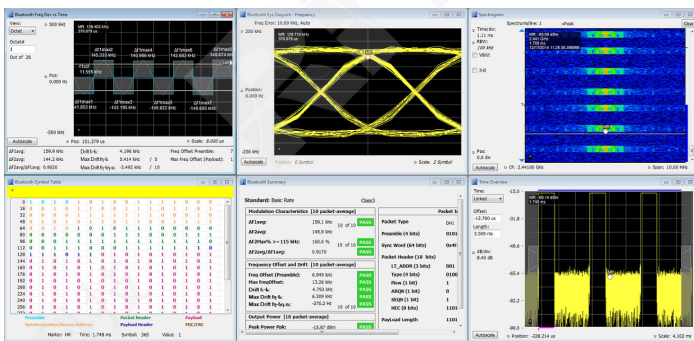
Bluetooth Freq Dev vs Time

View: Octet
Octet#: 1
Out of 36

+ 500 kHz
Pos: 0.000 Hz
-500 kHz

MR: 159.603 kHz
370.079 us

Δf1max2 143.000 kHz
Δf1max3 143.860 kHz
Δf1max4 143.860 kHz
Δf1max5 150.000 kHz

Δf1max1 11.555 kHz

Δf1max6 141.063 kHz
Δf1max7 -145.166 kHz
Δf1max8 -145.822 kHz
Δf1max9 -144.969 kHz

Autoscale
Pos: 151.379 us
Scale: 8.000 us

| Δf1avg: | 159.6 kHz | Drift f₁-f₀: | 4.196 kHz | Freq Offset (Preamble): | 7 |
|---|---|---|---|---|---|
| Δf2avg: | 144.2 kHz | Max Drift fn-f₀: | 5.414 kHz | / 5 | Max Freq Offset (Payload): | 1 |
| Δf2avg/Δf1avg: | 0.9020 | Max Drift fn-fn-5: | -3.492 kHz | / 10 | | |

Bluetooth Eye Diagram - Frequency
Freq Error: 16.69 kHz, Auto

250 kHz
MR: 128.770 kHz
370.079 us
Position: 0.000 Hz
-250 kHz
Autoscale
Position: 0 Symbol
Scale: 2 Symbol

Spectrogram
Spectrums/line: 1   +Peak
Clear
Time/div: 1.11 ms
RBW: (10 kHz)
VBW:
3-D
MR: -65.69 dBm
2.441 GHz
1.709 ns
12/13/2016 11:29:36.389986
Pos: 0.0 div
Autoscale
CF: 2.44108 GHz
Span: 10.00 MHz

Bluetooth Symbol Table

| 0 | 1 | 0 | 1 | 0 | 1 | 0 | 1 | 0 | 1 |
|---|---|---|---|---|---|---|---|---|---|
| 16 | 1 | 0 | 1 | 0 | 1 | 1 | 0 | 0 | 0 |
| 32 | 0 | 1 | 0 | 1 | 1 | 1 | 0 | 0 | 0 |
| 48 | 1 | 0 | 1 | 1 | 0 | 1 | 1 | 1 | 0 |
| 64 | 0 | 1 | 1 | 0 | 1 | 1 | 1 | 1 | 0 |
| 80 | 0 | 0 | 1 | 0 | 1 | 0 | 0 | 1 | 0 |
| 96 | 1 | 0 | 1 | 1 | 0 | 1 | 0 | 0 | 0 |
| 112 | 0 | 1 | 1 | 0 | 0 | 1 | 1 | 1 | 1 |
| 128 | 1 | 1 | 1 | 0 | 0 | 0 | 1 | 1 | 1 |
| 144 | 1 | 1 | 0 | 0 | 0 | 1 | 1 | 1 | 1 |
| 160 | 0 | 0 | 0 | 1 | 1 | 1 | 1 | 0 | 0 |
| 176 | 0 | 1 | 1 | 1 | 1 | 0 | 0 | 0 | 0 |
| 192 | 1 | 1 | 1 | 0 | 0 | 0 | 0 | 1 | 1 |
| 208 | 1 | 0 | 0 | 0 | 0 | 1 | 1 | 1 | 1 |
| 224 | 0 | 0 | 0 | 1 | 1 | 1 | 1 | 0 | 0 |
| 240 | 0 | 1 | 1 | 1 | 1 | 0 | 0 | 0 | 0 |
| 256 | 1 | 1 | 1 | 0 | 0 | 0 | 0 | 1 | 1 |
| 272 | 1 | 0 | 0 | 0 | 0 | 1 | 1 | 1 | 1 |
| 288 | 0 | 0 | 0 | 1 | 1 | 1 | 1 | 0 | 0 |

Preamble   Packet Header   Payload
Sync Word/Access Address   Payload Header   MIC/CRC
Marker: MR   Time: 1.748 ms   Symbol: 365   Value: 1

Bluetooth Summary
Standard: Basic Rate   Class3

| Modulation Characteristics [10 packet-average] | | | |
|---|---|---|---|
| Δf1avg: | 159.1 kHz | 10 of 10 | PASS |
| Δf2avg: | 145.6 kHz | 10 of 10 | PASS |
| Δf2max% >= 115 kHz: | 100.0 % | 10 of 10 | PASS |
| Δf2avg/Δf1avg: | 0.9170 | | PASS |

| Frequency Offset and Drift [10 packet-average] | | |
|---|---|---|
| Freq Offset (Preamble): | 6.949 kHz | PASS |
| Max FreqOffset: | 13.26 kHz | PASS |
| Drift f₁-f₀: | 4.793 kHz | PASS |
| Max Drift fn-f₀: | 6.309 kHz | PASS |
| Max Drift fn-fn-5: | -276.2 Hz | 10 of 10 | PASS |

Output Power [10 packet-average]
Peak Power Pok: -10.87 dBm

| Packet Type | 0101 |
|---|---|
| Preamble (4 bits) | 0101 |
| Sync Word (64 bits) | 0x4 |
| Packet Header (18 bits) | |
| LT_ADDR (3 bits) | 001 |
| Type (4 bits) | 0100 |
| Flow (1 bit) | 1 |
| ARQN (1 bit) | 1 |
| SEQN (1 bit) | 1 |
| HEC (8 bits) | 1101 |
| PayLoad Length | 1101 |

Time Overview
Time: Linked
Offset: -12.760 us
Length: 3.599 ms
dB/div: 8.40 dB

MR: -10.79 dBm
1.748 ms

-15.0
-99.0
Autoscale
Position: -226.214 us
Scale: 4.102 ms